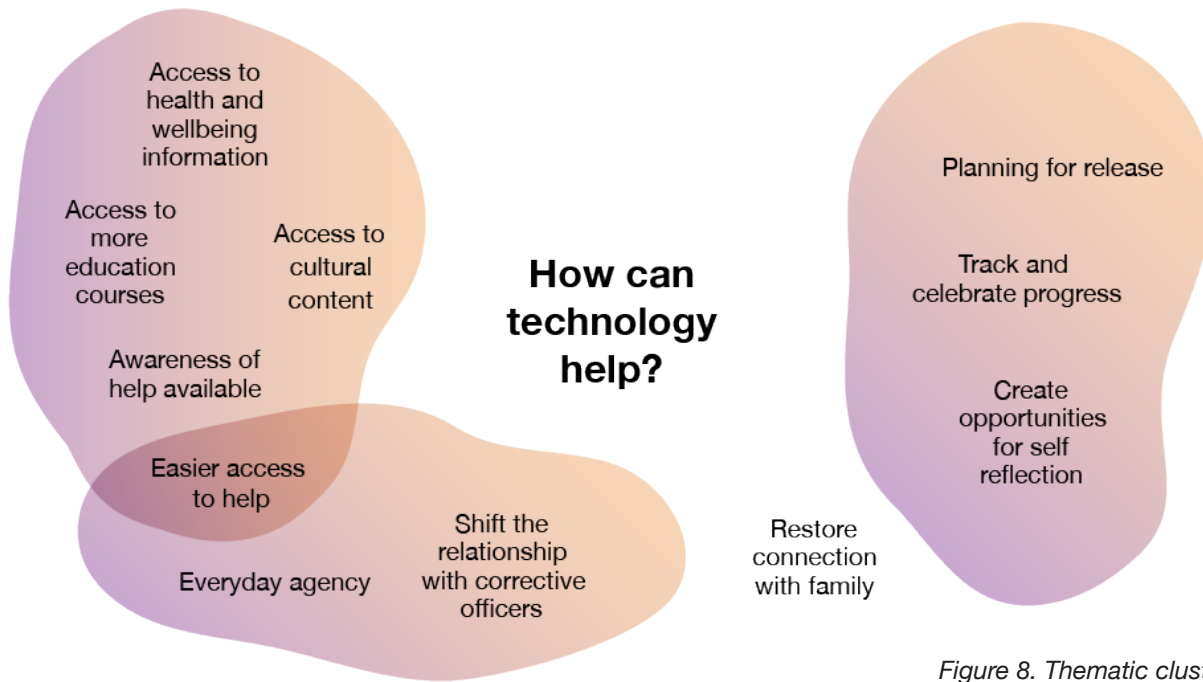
Access to health and wellbeing information

Access to more education courses

Access to cultural content

Awareness of help available

Easier access to help

How can technology help?

Planning for release

Track and celebrate progress

Create opportunities for self reflection

Shift the relationship with corrective officers

Everyday agency

Restore connection with family

Figure 8. Thematic clus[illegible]